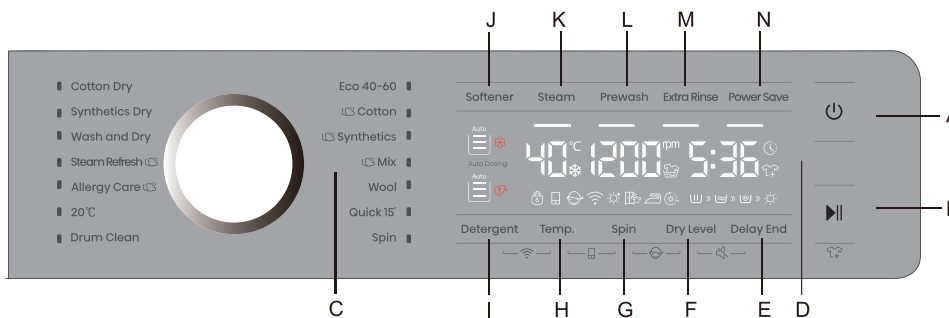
J K L M N

Softener Steam Prewash Extra Rinse Power Save

Cotton Dry
Synthetics Dry
Wash and Dry
Steam Refresh
Allergy Care
20℃
Drum Clean

Eco 40-60
Cotton
Synthetics
Mix
Wool
Quick 15'
Spin

Auto
Auto Dosing
Auto

40℃ 1200 rpm 5:36

Detergent Temp. Spin Dry Level Delay End

A
B

C

I H G F E D